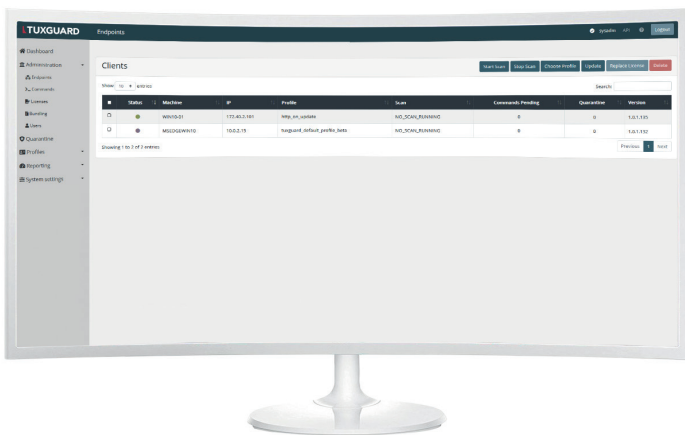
TUXGUARD Endpoints

sysadm API Logout

Dashboard
Administration
Endpoints
Commands
Licenses
Bundling
Users
Quarantine
Profiles
Reporting
System settings

Clients

Start Scan Stop Scan Choose Profile Update Replace License Delete

Show 10 entries

Search:

| | Status | Machine | IP | Profile | Scan | Commands Pending | Quarantine | Version |
|---|---|---|---|---|---|---|---|---|
| | | WIN10-01 | 172.40.2.181 | http_on_update | NO_SCAN_RUNNING | 0 | 0 | 1.0.1.135 |
| | | MSEDGEWIN10 | 10.0.2.15 | tuxguard_default_profile_beta | NO_SCAN_RUNNING | 0 | 0 | 1.0.1.132 |

Showing 1 to 2 of 2 entries

Previous 1 Next